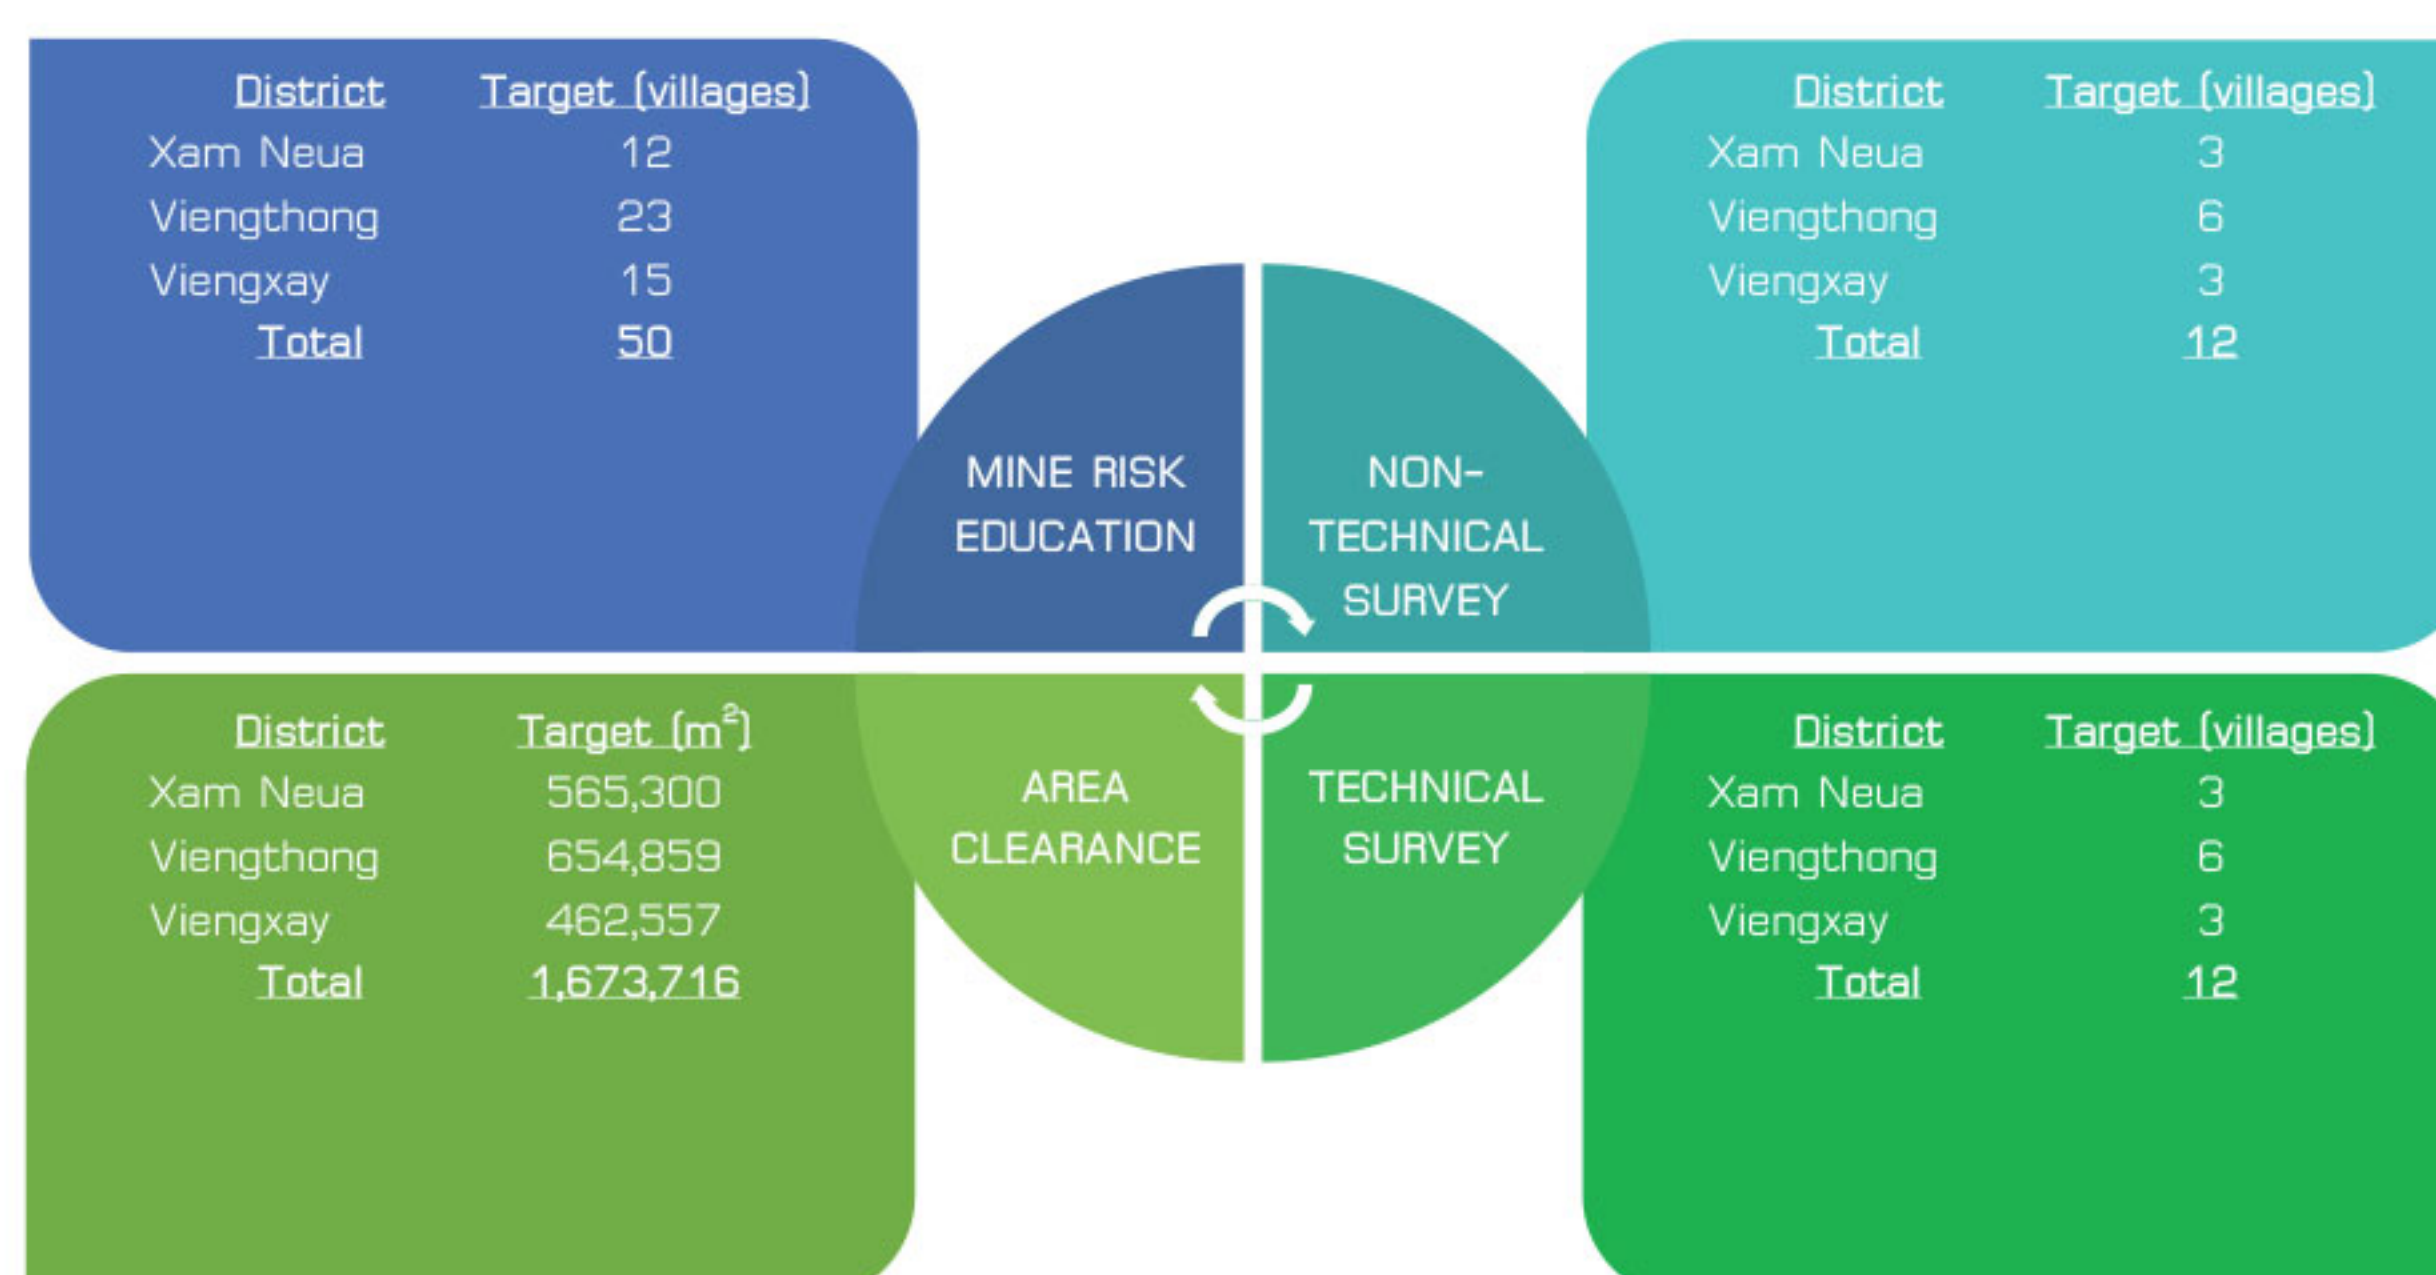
| District | Target (villages) |
|---|---|
| Xam Neua | 12 |
| Viengthong | 23 |
| Viengxay | 15 |
| Total | 50 |

| District | Target (villages) |
|---|---|
| Xam Neua | 3 |
| Viengthong | 6 |
| Viengxay | 3 |
| Total | 12 |

MINE RISK EDUCATION

NON-TECHNICAL SURVEY

AREA CLEARANCE

TECHNICAL SURVEY

| District | Target ($m^2$) |
|---|---|
| Xam Neua | 565,300 |
| Viengthong | 654,859 |
| Viengxay | 462,557 |
| Total | 1,673,716 |

| District | Target (villages) |
|---|---|
| Xam Neua | 3 |
| Viengthong | 6 |
| Viengxay | 3 |
| Total | 12 |